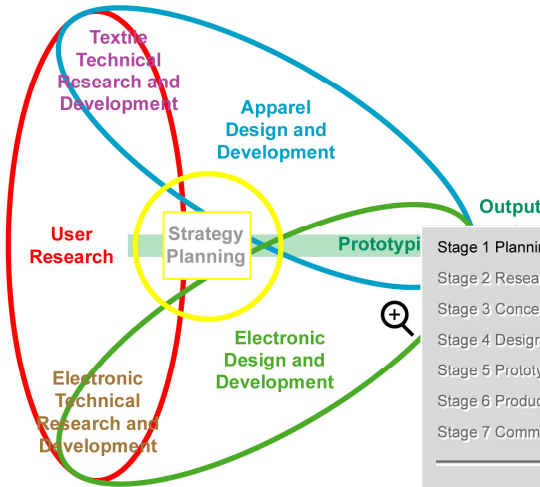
Textile Technical Research and Development

Apparel Design and Development

Output

User Research

Strategy Planning

Prototypi

Stage 1 Plannin
Stage 2 Resea
Stage 3 Conce
Stage 4 Design
Stage 5 Prototy
Stage 6 Produc
Stage 7 Comm

Electronic Design and Development

Electronic Technical Research and Development